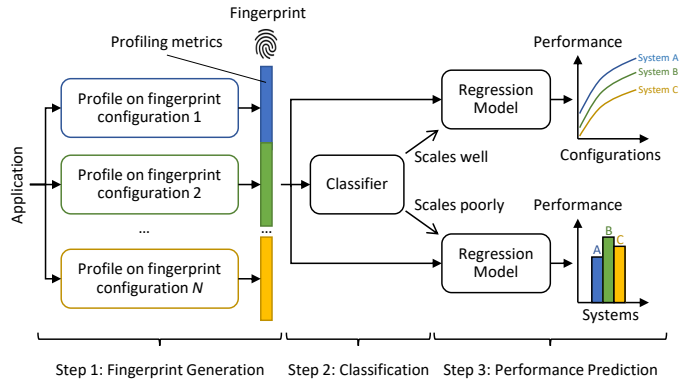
Fingerprint

Profiling metrics

Application

Profile on fingerprint configuration 1

Profile on fingerprint configuration 2

...

Profile on fingerprint configuration *N*

...

Classifier

Scales well

Scales poorly

Regression Model

Regression Model

Performance

System A

System B

System C

Configurations

Performance

A

B

C

Systems

Step 1: Fingerprint Generation

Step 2: Classification

Step 3: Performance Prediction